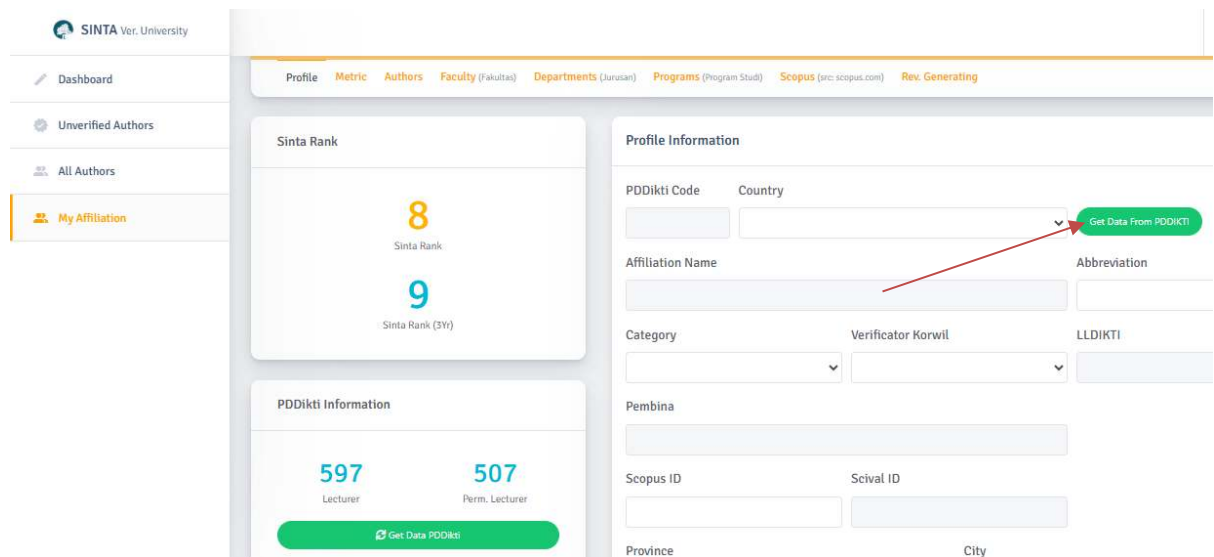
SINTA Ver. University

Dashboard

Unverified Authors

All Authors

My Affiliation

Profile Metric Authors Faculty (Fakultas) Departments (Jurusan) Programs (Program Studi) Scopus (src: scopus.com) Rev. Generating

Sinta Rank

8

Sinta Rank

9

Sinta Rank (3Yr)

PDDikti Information

597

Lecturer

507

Perm. Lecturer

Get Data PDDikti

Profile Information

PDDikti Code

Country

Get Data From PDDIKTI

Affiliation Name

Abbreviation

Category

Verificator Korwil

LLDIKTI

Pembina

Scopus ID

Scival ID

Province

City